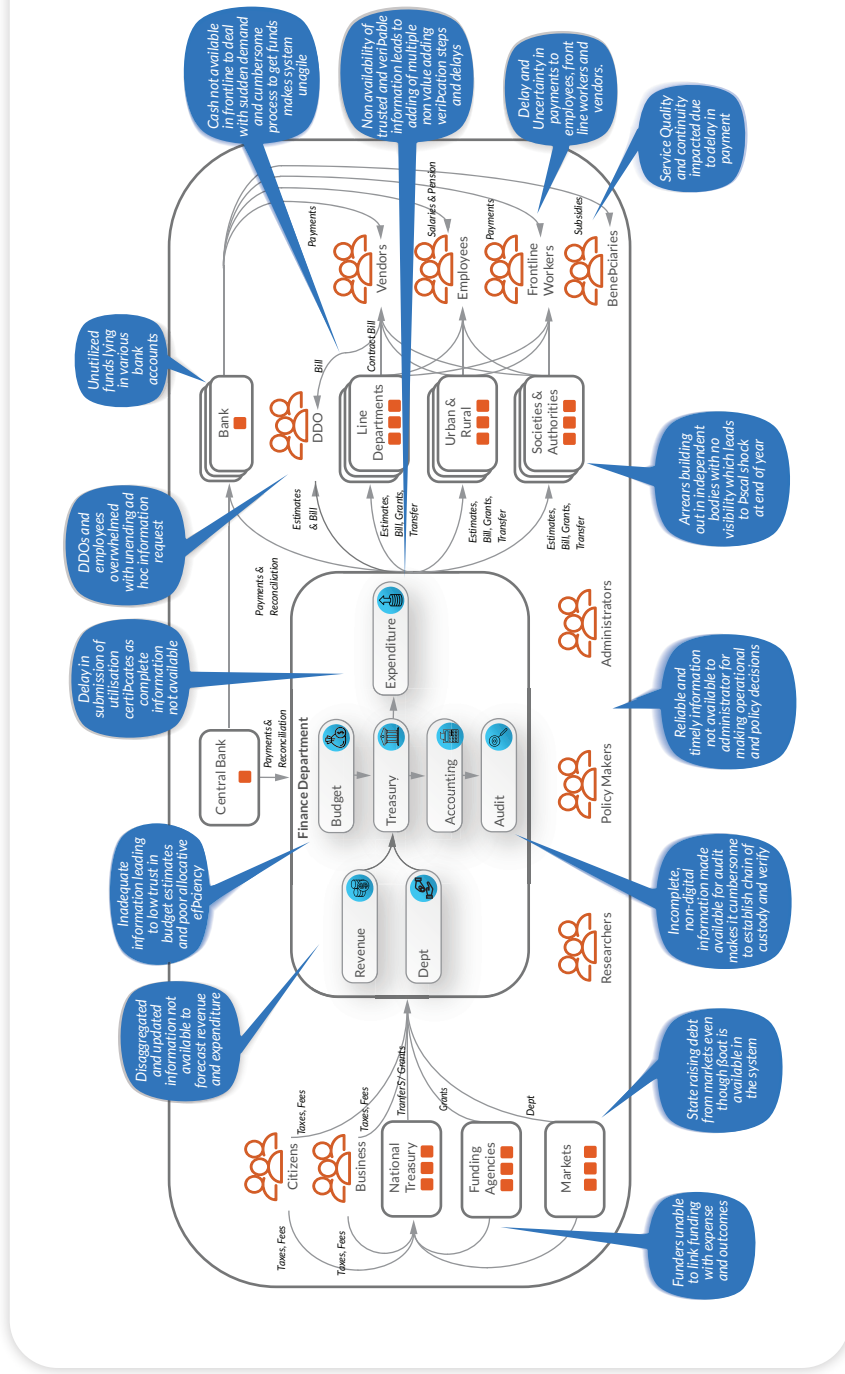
Cash not available in frontline to deal with sudden demand and cumbersome process to get funds makes system unagile

Non availability of trusted and veriÞable information leads to adding of multiple non value adding veriÞcation steps and delays

Delay and Uncertainty in payments to employees, front line workers and vendors.

Service Quality and continuity impacted due to delay in payment

Unutilized funds lying in various bank accounts

Payments

Salaries & Pension

Payments

Subsidies

Vendors

Employees

Frontline Workers

BeneÞciaries

Bill

Contract Bill

Bank

DDO

Line Departments

Urban & Rural

Societies & Authorities

DDOs and employees overwhelmed with unending ad hoc information request

Estimates & Bill

Estimates, Bill, Grants, Transfer

Estimates, Bill, Grants, Transfer

Estimates, Bill, Grants, Transfer

Arrears building out in independent bodies with no visibility which leads to Þscal shock at end of year

Delay in submission of utilisation certiÞcates as complete information not available

Payments & Reconciliation

Payments & Reconciliation

Central Bank

Expenditure

Administrators

Reliable and timely information not available to administrator for making operational and policy decisions

Finance Department

Budget

Treasury

Accounting

Audit

Policy Makers

Inadequate information leading to low trust in budget estimates and poor allocative efÞciency

Revenue

Dept

Researchers

Incomplete, non-digital information made available for audit makes it cumbersome to establish chain of custody and verify

Disaggregated and updated information not available to forecast revenue and expenditure

Taxes, Fees

Taxes, Fees

TranferS / Grants

Grants

Dept

Citizens

Business

National Treasury

Funding Agencies

Markets

State raising debt from markets even though ßoat is available in the system

Taxes, Fees

Taxes, Fees

Funders unable to link funding with expense and outcomes